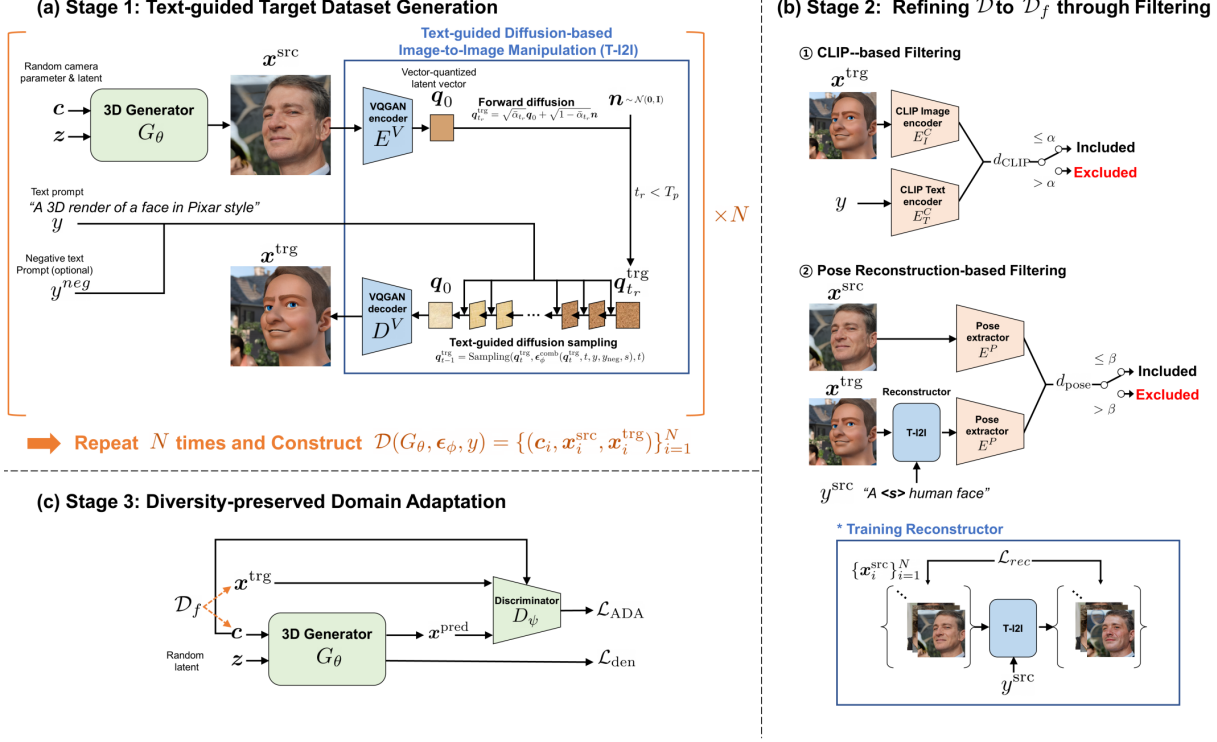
(a) Stage 1: Text-guided Target Dataset Generation

Text-guided Diffusion-based Image-to-Image Manipulation (T-I2I)

Random camera parameter & latent

$\boldsymbol{c}$

$\boldsymbol{z}$

3D Generator $G_\theta$

$\boldsymbol{x}^{\text{src}}$

VQGAN encoder $E^V$

Vector-quantized latent vector

$\boldsymbol{q}_0$

Forward diffusion

$\boldsymbol{q}_{t_r}^{\text{trg}} = \sqrt{\bar{\alpha}_{t_r}}\boldsymbol{q}_0 + \sqrt{1-\bar{\alpha}_{t_r}}\boldsymbol{n}$

$\boldsymbol{n} \sim \mathcal{N}(\mathbf{0}, \mathbf{I})$

$t_r < T_p$

Text prompt

"A 3D render of a face in Pixar style"

$y$

$\times N$

Negative text Prompt (optional)

$y^{neg}$

$\boldsymbol{x}^{\text{trg}}$

VQGAN decoder $D^V$

$\boldsymbol{q}_0$

$\boldsymbol{q}_{t_r}^{\text{trg}}$

Text-guided diffusion sampling

$\boldsymbol{q}_{t-1}^{\text{trg}} = \text{Sampling}(\boldsymbol{q}_t^{\text{trg}}, \boldsymbol{\epsilon}_\phi^{\text{comb}}(\boldsymbol{q}_t^{\text{trg}}, t, y, y_{\text{neg}}, s), t)$

Repeat $N$ times and Construct $\mathcal{D}(G_\theta, \boldsymbol{\epsilon}_\phi, y) = \{(\boldsymbol{c}_i, \boldsymbol{x}_i^{\text{src}}, \boldsymbol{x}_i^{\text{trg}})\}_{i=1}^N$

(b) Stage 2: Refining $\mathcal{D}$ to $\mathcal{D}_f$ through Filtering

① CLIP--based Filtering

$\boldsymbol{x}^{\text{trg}}$

CLIP Image encoder $E_I^C$

$y$

CLIP Text encoder $E_T^C$

$d_{\text{CLIP}}$

$\leq \alpha$

Included

$> \alpha$

Excluded

② Pose Reconstruction-based Filtering

$\boldsymbol{x}^{\text{src}}$

Pose extractor $E^P$

$\boldsymbol{x}^{\text{trg}}$

Reconstructor

T-I2I

Pose extractor $E^P$

$d_{\text{pose}}$

$\leq \beta$

Included

$> \beta$

Excluded

$y^{\text{src}}$ "A <s> human face"

* Training Reconstructor

$\{\boldsymbol{x}_i^{\text{src}}\}_{i=1}^N$

$\mathcal{L}_{rec}$

T-I2I

$y^{\text{src}}$

(c) Stage 3: Diversity-preserved Domain Adaptation

$\mathcal{D}_f$

$\boldsymbol{x}^{\text{trg}}$

$\boldsymbol{c}$

Random latent

$\boldsymbol{z}$

3D Generator $G_\theta$

$\boldsymbol{x}^{\text{pred}}$

Discriminator $D_\psi$

$\mathcal{L}_{\text{ADA}}$

$\mathcal{L}_{\text{den}}$